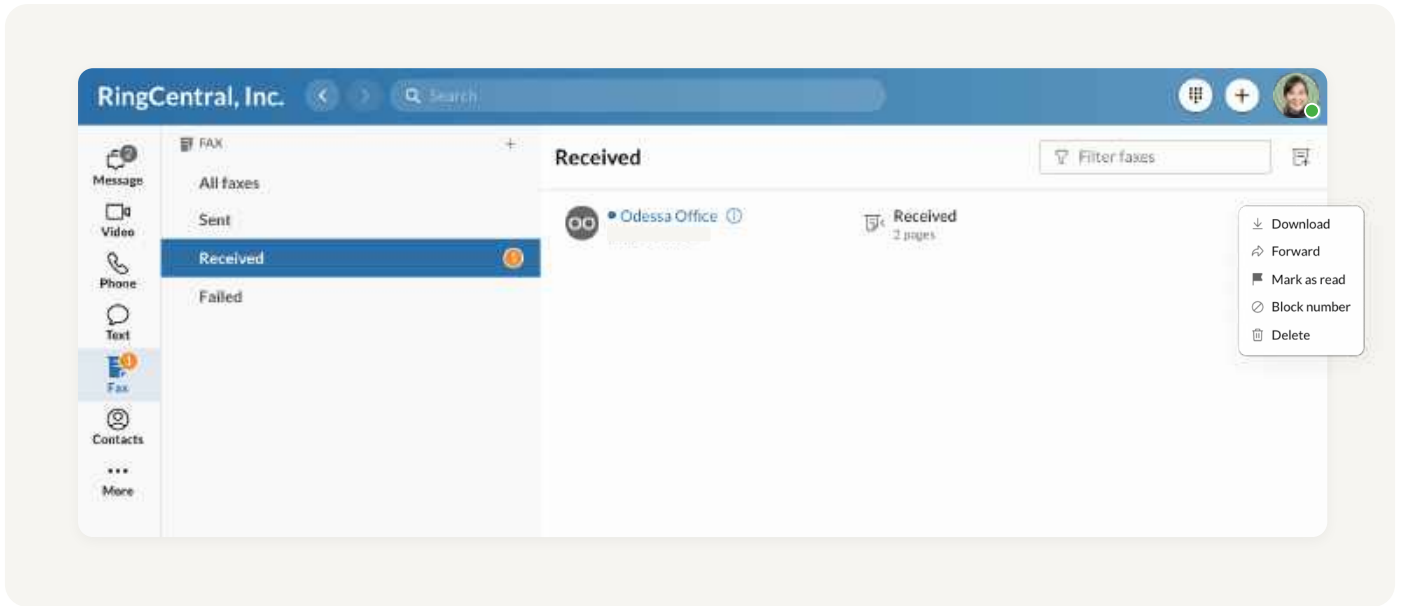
RingCentral, Inc.

Search

Message
Video
Phone
Text
Fax
Contacts
More

FAX
+
All faxes
Sent
Received
Failed

Received
Filter faxes

Odessa Office
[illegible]

Received
2 pages

Download
Forward
Mark as read
Block number
Delete